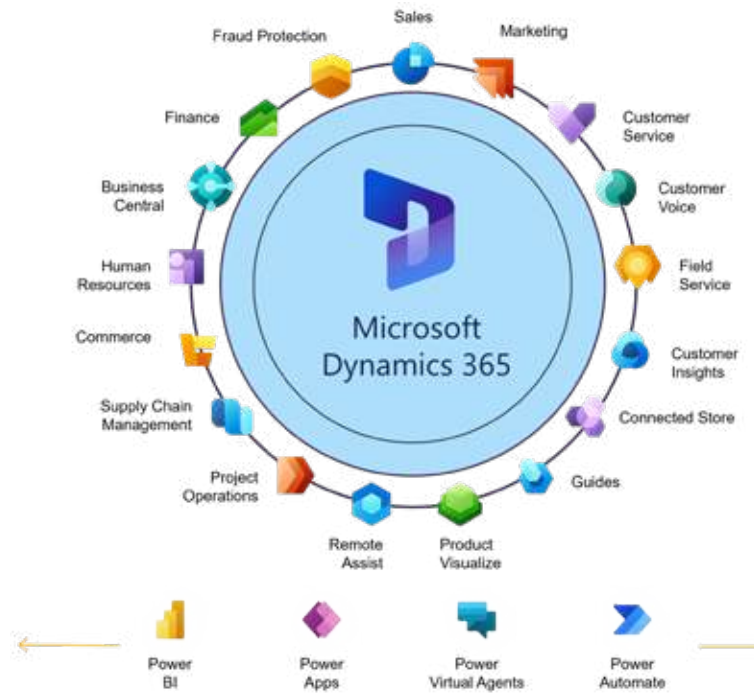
Microsoft Dynamics 365

Sales

Marketing

Customer Service

Customer Voice

Field Service

Customer Insights

Connected Store

Guides

Product Visualize

Remote Assist

Project Operations

Supply Chain Management

Commerce

Human Resources

Business Central

Finance

Fraud Protection

Power BI

Power Apps

Power Virtual Agents

Power Automate